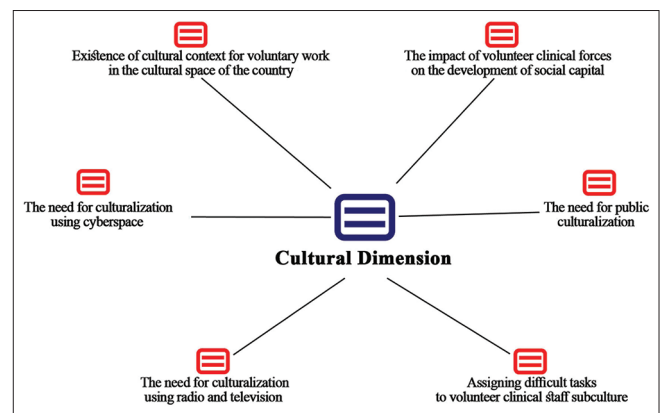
Existence of cultural context for voluntary work in the cultural space of the country

The impact of volunteer clinical forces on the development of social capital

The need for culturalization using cyberspace

The need for public culturalization

Cultural Dimension

The need for culturalization using radio and television

Assigning difficult tasks to volunteer clinical staff subculture